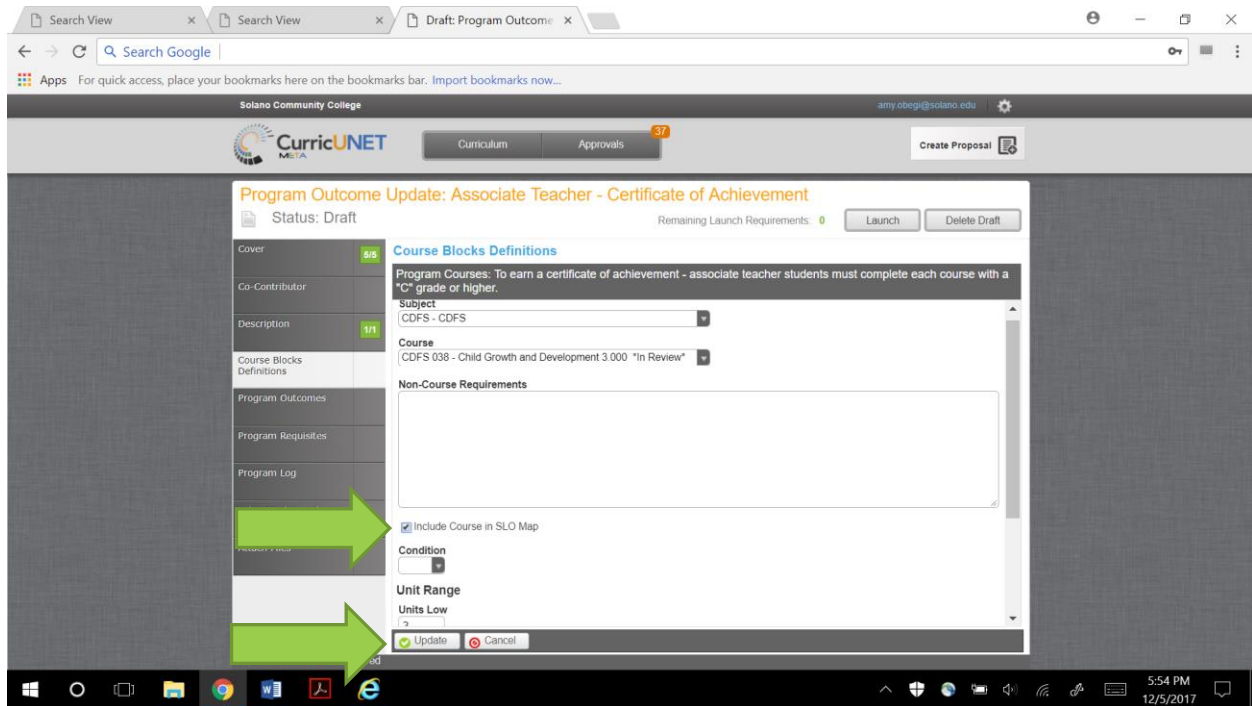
Search View × Search View × Draft: Program Outcome ×

Search Google

Apps For quick access, place your bookmarks here on the bookmarks bar. Import bookmarks now...

Solano Community College amy.obegi@solano.edu

CurricUNET META Curriculum Approvals 37 Create Proposal

Program Outcome Update: Associate Teacher - Certificate of Achievement
Status: Draft Remaining Launch Requirements: 0 Launch Delete Draft

Cover 5/5
Co-Contributor
Description 1/1
Course Blocks Definitions
Program Outcomes
Program Requisites
Program Log
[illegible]
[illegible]

Course Blocks Definitions

Program Courses: To earn a certificate of achievement - associate teacher students must complete each course with a "C" grade or higher.

Subject
CDFS - CDFS

Course
CDFS 038 - Child Growth and Development 3.000 *In Review*

Non-Course Requirements

Include Course in SLO Map

Condition

Unit Range
Units Low
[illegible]

Update Cancel

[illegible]ed

5:54 PM 12/5/2017